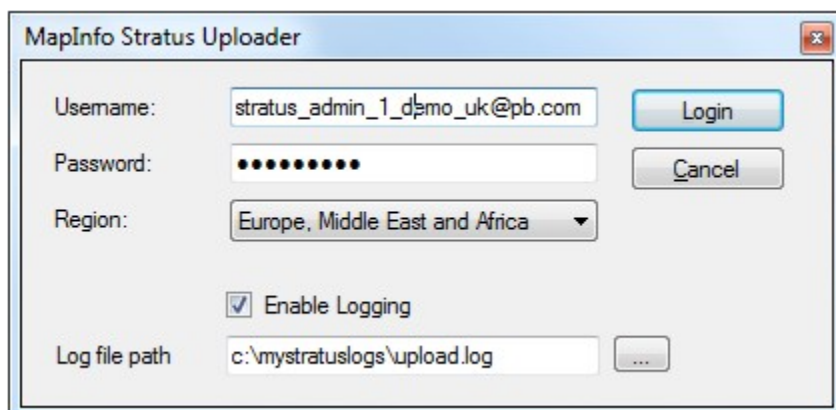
MapInfo Stratus Uploader

Username: stratus_admin_1_demo_uk@pb.com

Password: ••••••••••

Region: Europe, Middle East and Africa

Login

Cancel

Enable Logging

Log file path c:\mystratuslogs\upload.log ...